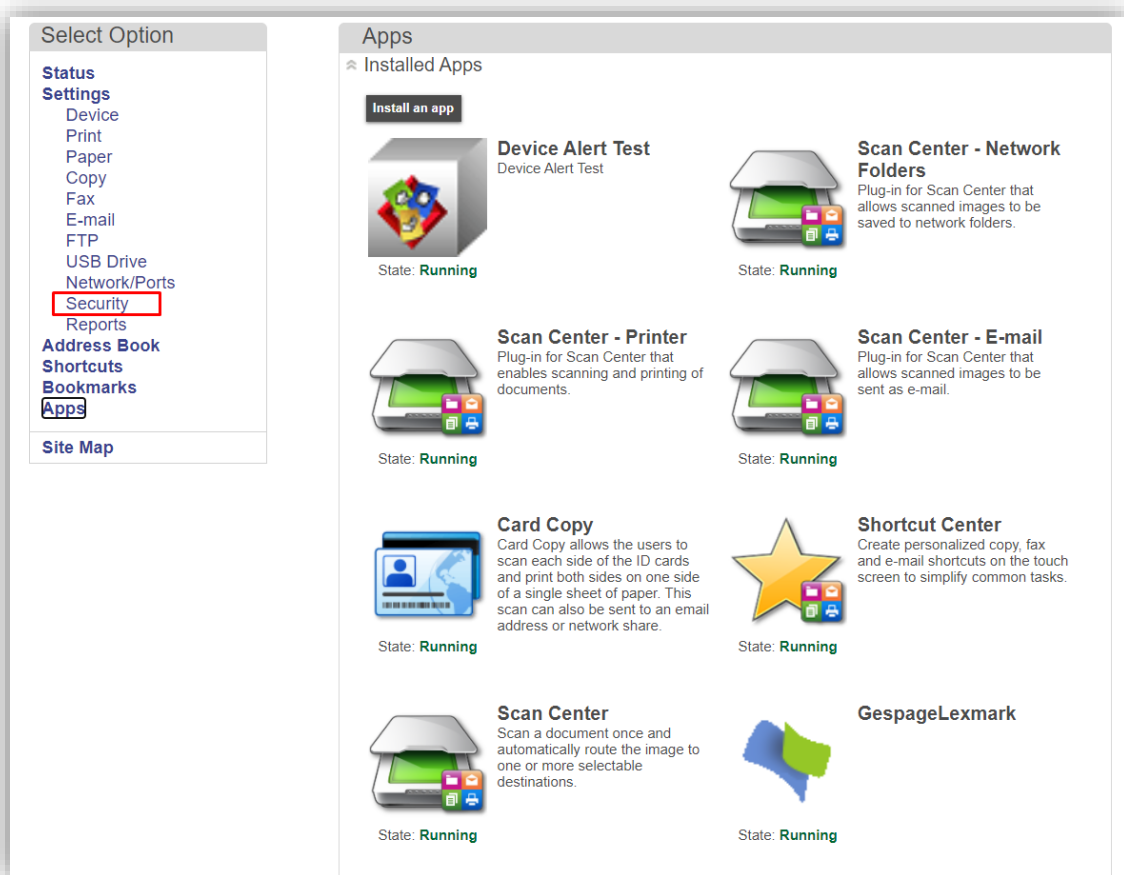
Select Option

Status
Settings
Device
Print
Paper
Copy
Fax
E-mail
FTP
USB Drive
Network/Ports
Security
Reports
Address Book
Shortcuts
Bookmarks
Apps

Site Map

Apps

Installed Apps

Install an app

Device Alert Test
Device Alert Test
State: Running

Scan Center - Network Folders
Plug-in for Scan Center that allows scanned images to be saved to network folders.
State: Running

Scan Center - Printer
Plug-in for Scan Center that enables scanning and printing of documents.
State: Running

Scan Center - E-mail
Plug-in for Scan Center that allows scanned images to be sent as e-mail.
State: Running

Card Copy
Card Copy allows the users to scan each side of the ID cards and print both sides on one side of a single sheet of paper. This scan can also be sent to an email address or network share.
State: Running

Shortcut Center
Create personalized copy, fax and e-mail shortcuts on the touch screen to simplify common tasks.
State: Running

Scan Center
Scan a document once and automatically route the image to one or more selectable destinations.
State: Running

GespageLexmark
State: Running